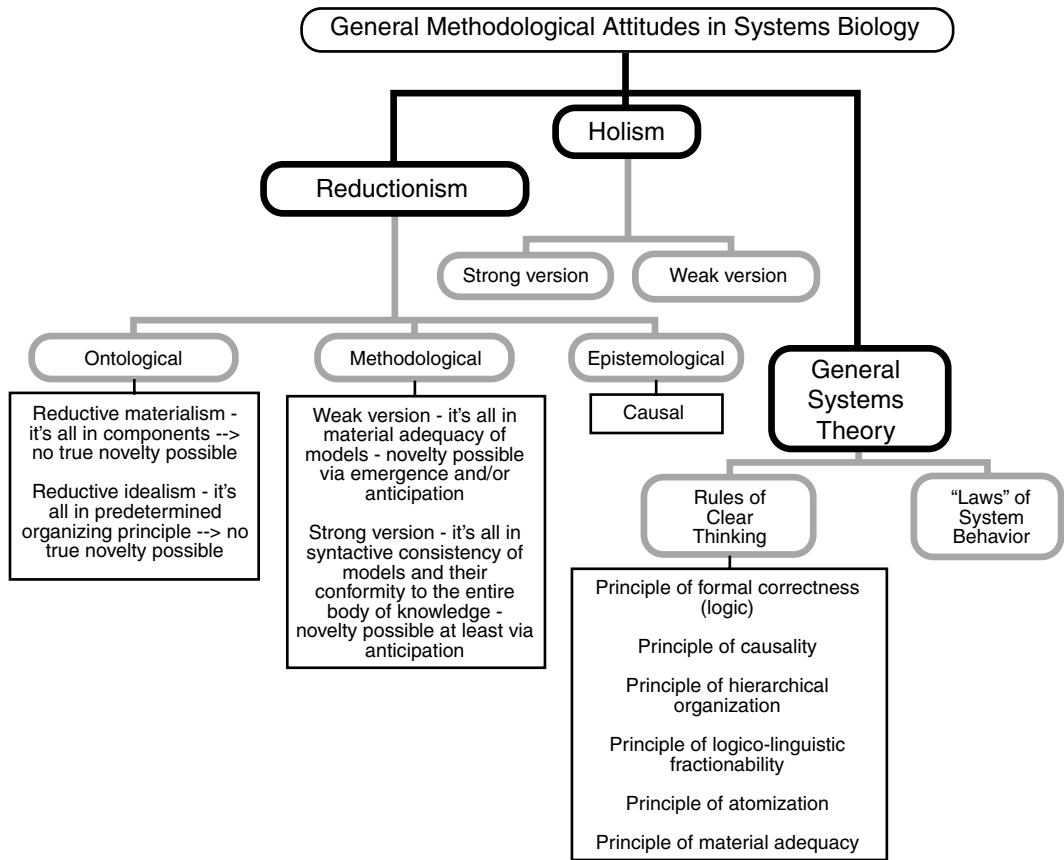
General Methodological Attitudes in Systems Biology

Holism

Reductionism

Strong version

Weak version

Ontological

Methodological

Epistemological

Causal

General Systems Theory

Reductive materialism - it's all in components --> no true novelty possible

Reductive idealism - it's all in predetermined organizing principle --> no true novelty possible

Weak version - it's all in material adequacy of models - novelty possible via emergence and/or anticipation

Strong version - it's all in syntactive consistency of models and their conformity to the entire body of knowledge - novelty possible at least via anticipation

Rules of Clear Thinking

"Laws" of System Behavior

Principle of formal correctness (logic)

Principle of causality

Principle of hierarchical organization

Principle of logico-linguistic fractionability

Principle of atomization

Principle of material adequacy